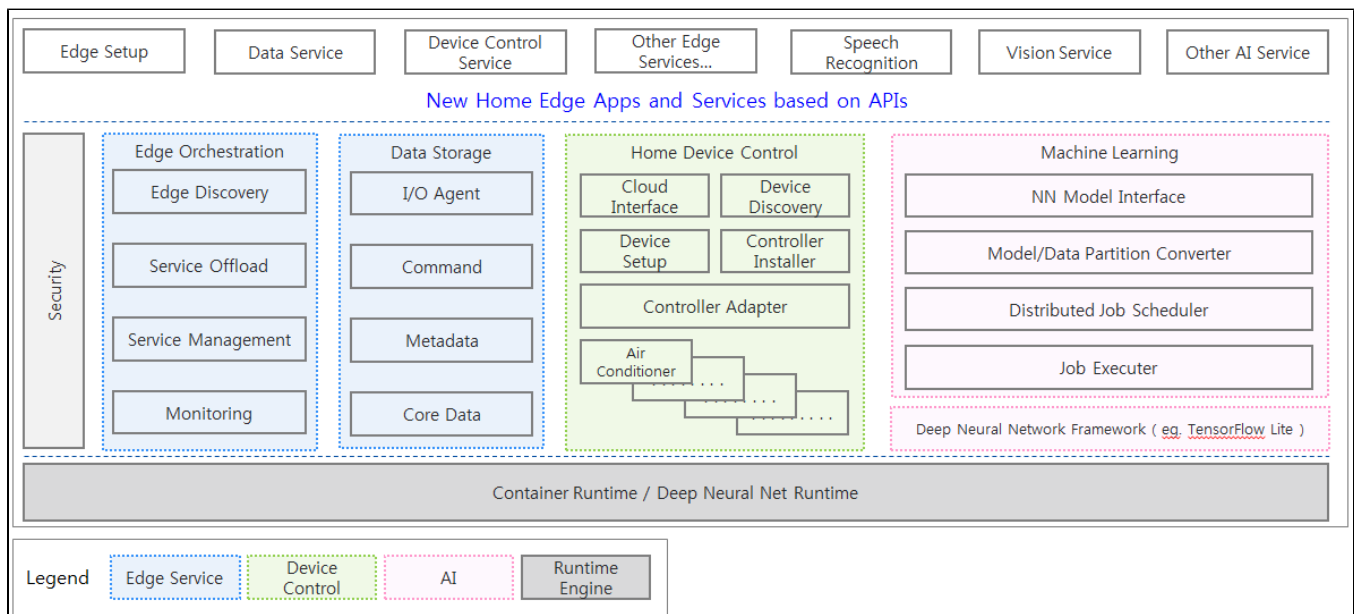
Edge Setup
Data Service
Device Control Service
Other Edge Services...
Speech Recognition
Vision Service
Other AI Service

New Home Edge Apps and Services based on APIs

Security

Edge Orchestration
Edge Discovery
Service Offload
Service Management
Monitoring

Data Storage
I/O Agent
Command
Metadata
Core Data

Home Device Control
Cloud Interface
Device Discovery
Device Setup
Controller Installer
Controller Adapter
Air Conditioner
. . . . . .
. . . . . .
. . . . . .

Machine Learning
NN Model Interface
Model/Data Partition Converter
Distributed Job Scheduler
Job Executer
Deep Neural Network Framework ( eg. TensorFlow Lite )

Container Runtime / Deep Neural Net Runtime

Legend
Edge Service
Device Control
AI
Runtime Engine